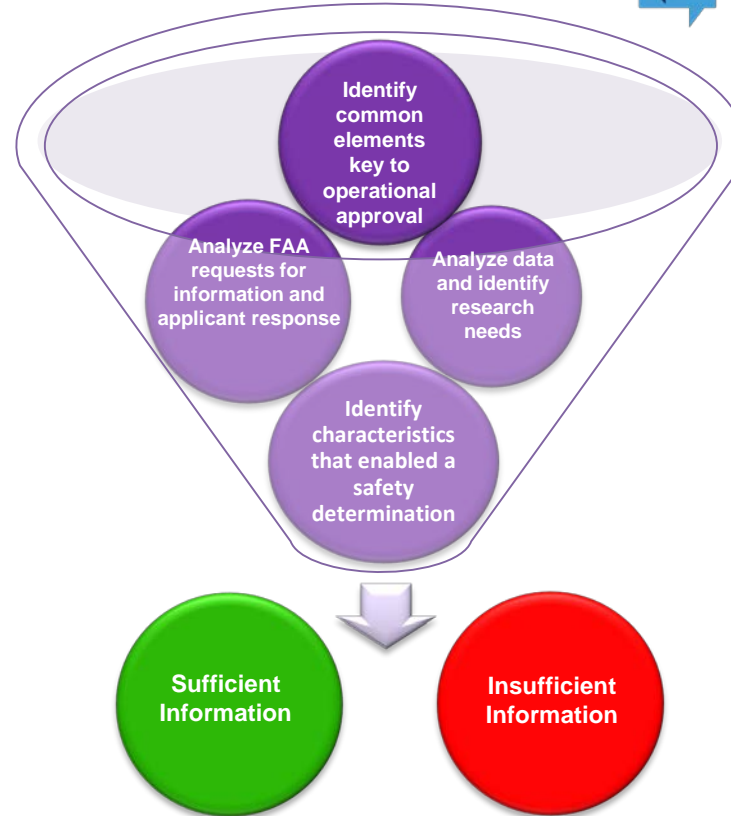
Identify common elements key to operational approval

Analyze FAA requests for information and applicant response

Analyze data and identify research needs

Identify characteristics that enabled a safety determination

Sufficient Information

Insufficient Information